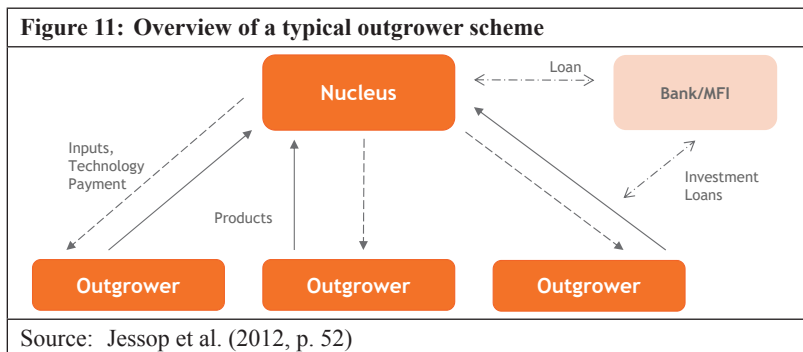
Figure 11: Overview of a typical outgrower scheme

Nucleus

Loan

Bank/MFI

Inputs, Technology Payment

Products

Investment Loans

Outgrower

Outgrower

Outgrower

Source: Jessop et al. (2012, p. 52)